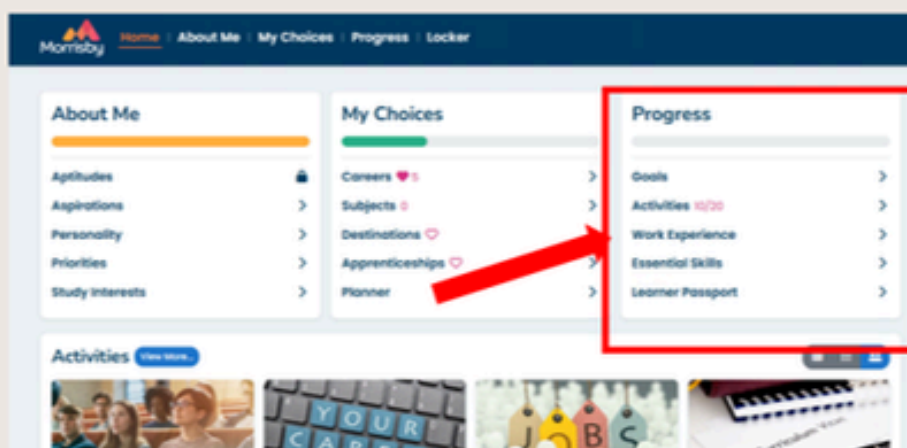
Morrisby Home About Me My Choices Progress Locker

About Me

Aptitudes
Aspirations
Personality
Priorities
Study Interests

My Choices

Careers 5
Subjects 0
Destinations
Apprenticeships
Planner

Progress

Goals
Activities 10/20
Work Experience
Essential Skills
Learner Passport

Activities View More...

YOUR
JOBS